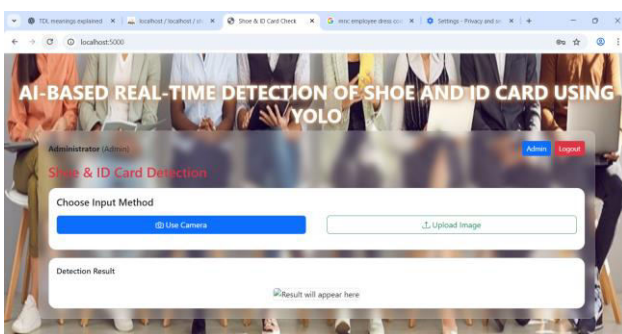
TDL meanings explained ×
localhost / localhost / el... ×
Shoe & ID Card Check ×
mnc employee dress co... ×
Settings - Privacy and ... ×
+

localhost:5000

AI-BASED REAL-TIME DETECTION OF SHOE AND ID CARD USING YOLO

Administrator (Admin)

Admin
Logout

Shoe & ID Card Detection

Choose Input Method

Use Camera

Upload Image

Detection Result

Result will appear here